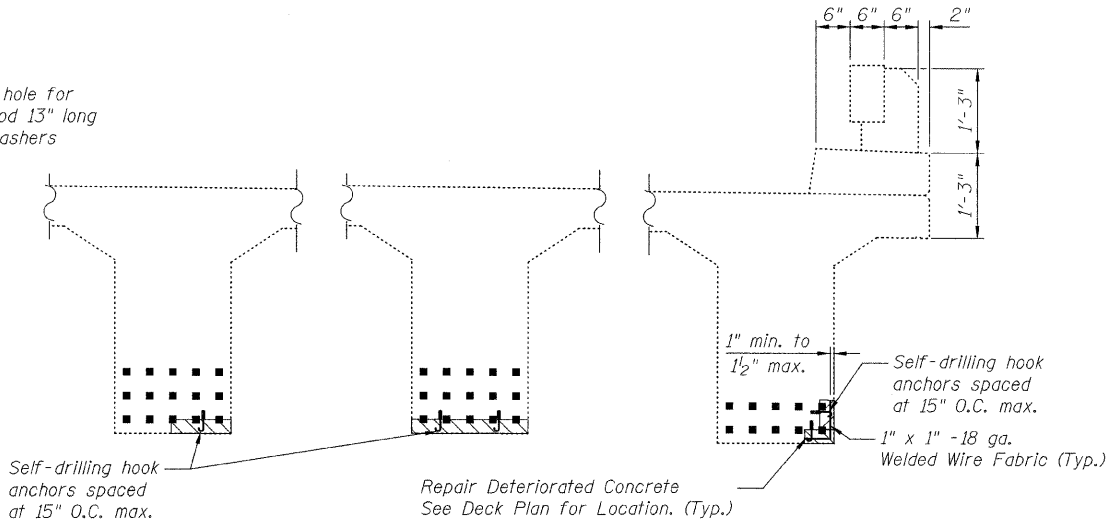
hole for
od 13" long
ashers

6" 6" 6" 2"

1'-3"

1'-3"

1" min. to $1\frac{1}{2}$" max.

Self-drilling hook anchors spaced at 15" O.C. max.

1" x 1" -18 ga. Welded Wire Fabric (Typ.)

Self-drilling hook anchors spaced at 15" O.C. max.

Repair Deteriorated Concrete See Deck Plan for Location. (Typ.)